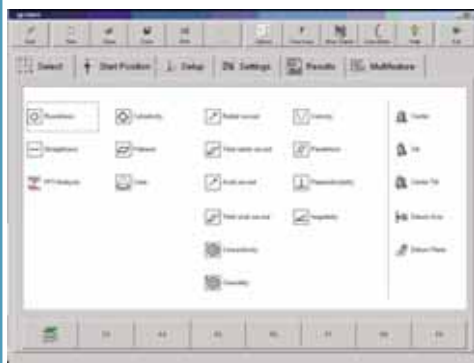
Select | Start Position | Setup | Settings | Results | Multifeature

Roundness
Straightness
FFT Analysis
Cylindricity
Flatness
Line
Radial runout
Total radial runout
Axial runout
Total axial runout
Concentricity
Coaxiality
Conicity
Parallelism
Perpendicularity
Angularity
Center
Tilt
Center Tilt
Datum Axis
Datum Plane

F2 F3 F4 F5 F6 F7 F8 F9